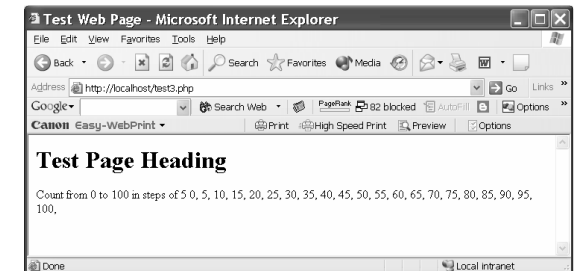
Test Web Page - Microsoft Internet Explorer

File Edit View Favorites Tools Help

Back Search Favorites Media

Address http://localhost/test3.php Go Links »

Google Search Web PageRank 82 blocked AutoFill Options »

Canon Easy-WebPrint Print High Speed Print Preview Options

Test Page Heading

Count from 0 to 100 in steps of 5 0, 5, 10, 15, 20, 25, 30, 35, 40, 45, 50, 55, 60, 65, 70, 75, 80, 85, 90, 95, 100,

Done Local intranet